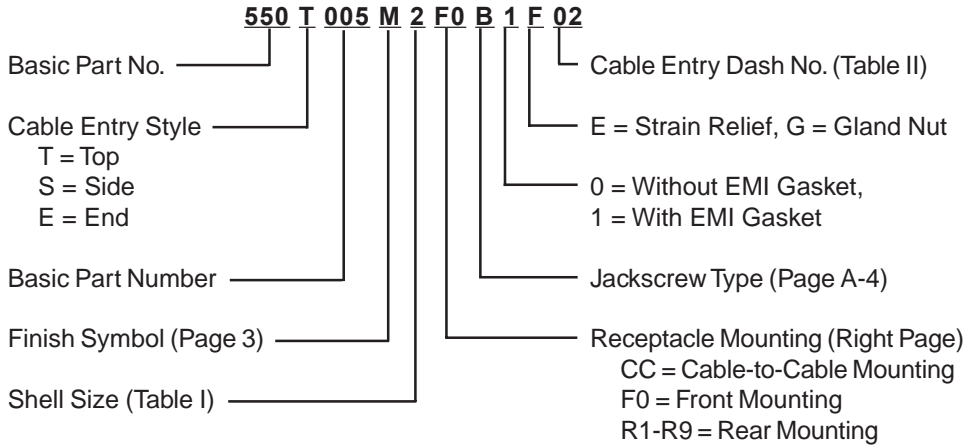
550 T 005 M 2 F0 B 1 F 02

Basic Part No.

Cable Entry Style
T = Top
S = Side
E = End

Basic Part Number

Finish Symbol (Page 3)

Shell Size (Table I)

Cable Entry Dash No. (Table II)

E = Strain Relief, G = Gland Nut

0 = Without EMI Gasket,
1 = With EMI Gasket

Jackscrew Type (Page A-4)

Receptacle Mounting (Right Page)
CC = Cable-to-Cable Mounting
F0 = Front Mounting
R1-R9 = Rear Mounting